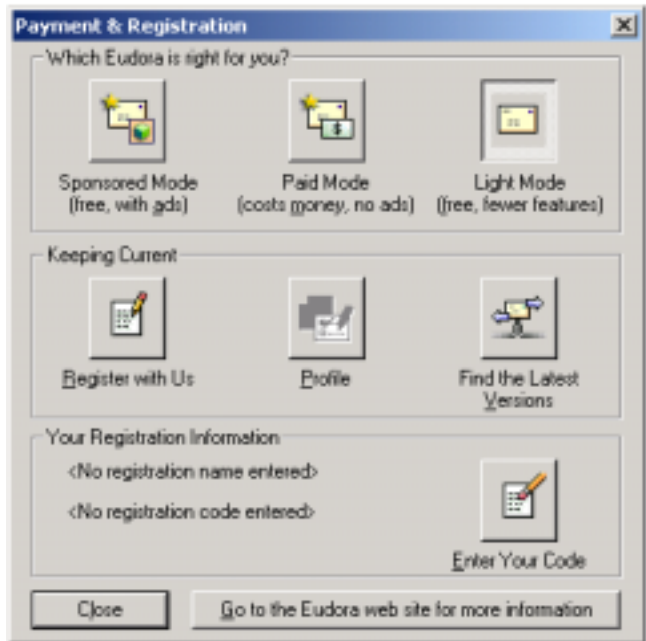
Payment & Registration

Which Eudora is right for you?

Sponsored Mode
(free, with ads)

Paid Mode
(costs money, no ads)

Light Mode
(free, fewer features)

Keeping Current

Register with Us

Profile

Find the Latest Versions

Your Registration Information

<No registration name entered>

<No registration code entered>

Enter Your Code

Close

Go to the Eudora web site for more information